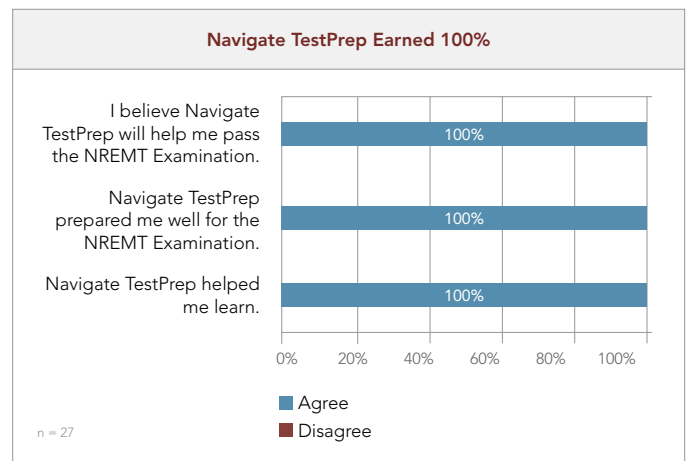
Navigate TestPrep Earned 100%

I believe Navigate TestPrep will help me pass the NREMT Examination.

100%

Navigate TestPrep prepared me well for the NREMT Examination.

100%

Navigate TestPrep helped me learn.

100%

0%
20%
40%
60%
80%
100%

Agree
Disagree

n = 27